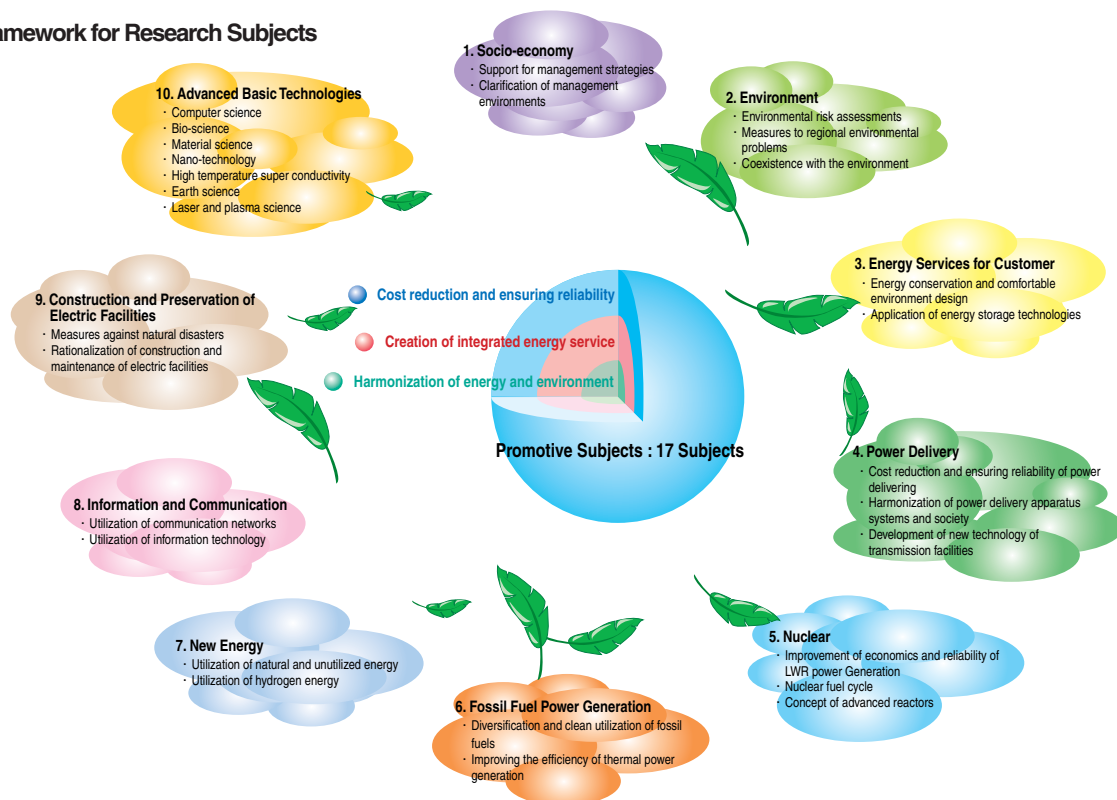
amework for Research Subjects

1. Socio-economy
・Support for management strategies
・Clarification of management environments

2. Environment
・Environmental risk assessments
・Measures to regional environmental problems
・Coexistence with the environment

3. Energy Services for Customer
・Energy conservation and comfortable environment design
・Application of energy storage technologies

4. Power Delivery
・Cost reduction and ensuring reliability of power delivering
・Harmonization of power delivery apparatus systems and society
・Development of new technology of transmission facilities

5. Nuclear
・Improvement of economics and reliability of LWR power Generation
・Nuclear fuel cycle
・Concept of advanced reactors

6. Fossil Fuel Power Generation
・Diversification and clean utilization of fossil fuels
・Improving the efficiency of thermal power generation

7. New Energy
・Utilization of natural and unutilized energy
・Utilization of hydrogen energy

8. Information and Communication
・Utilization of communication networks
・Utilization of information technology

9. Construction and Preservation of Electric Facilities
・Measures against natural disasters
・Rationalization of construction and maintenance of electric facilities

10. Advanced Basic Technologies
・Computer science
・Bio-science
・Material science
・Nano-technology
・High temperature super conductivity
・Earth science
・Laser and plasma science

Cost reduction and ensuring reliability
Creation of integrated energy service
Harmonization of energy and environment

Promotive Subjects : 17 Subjects